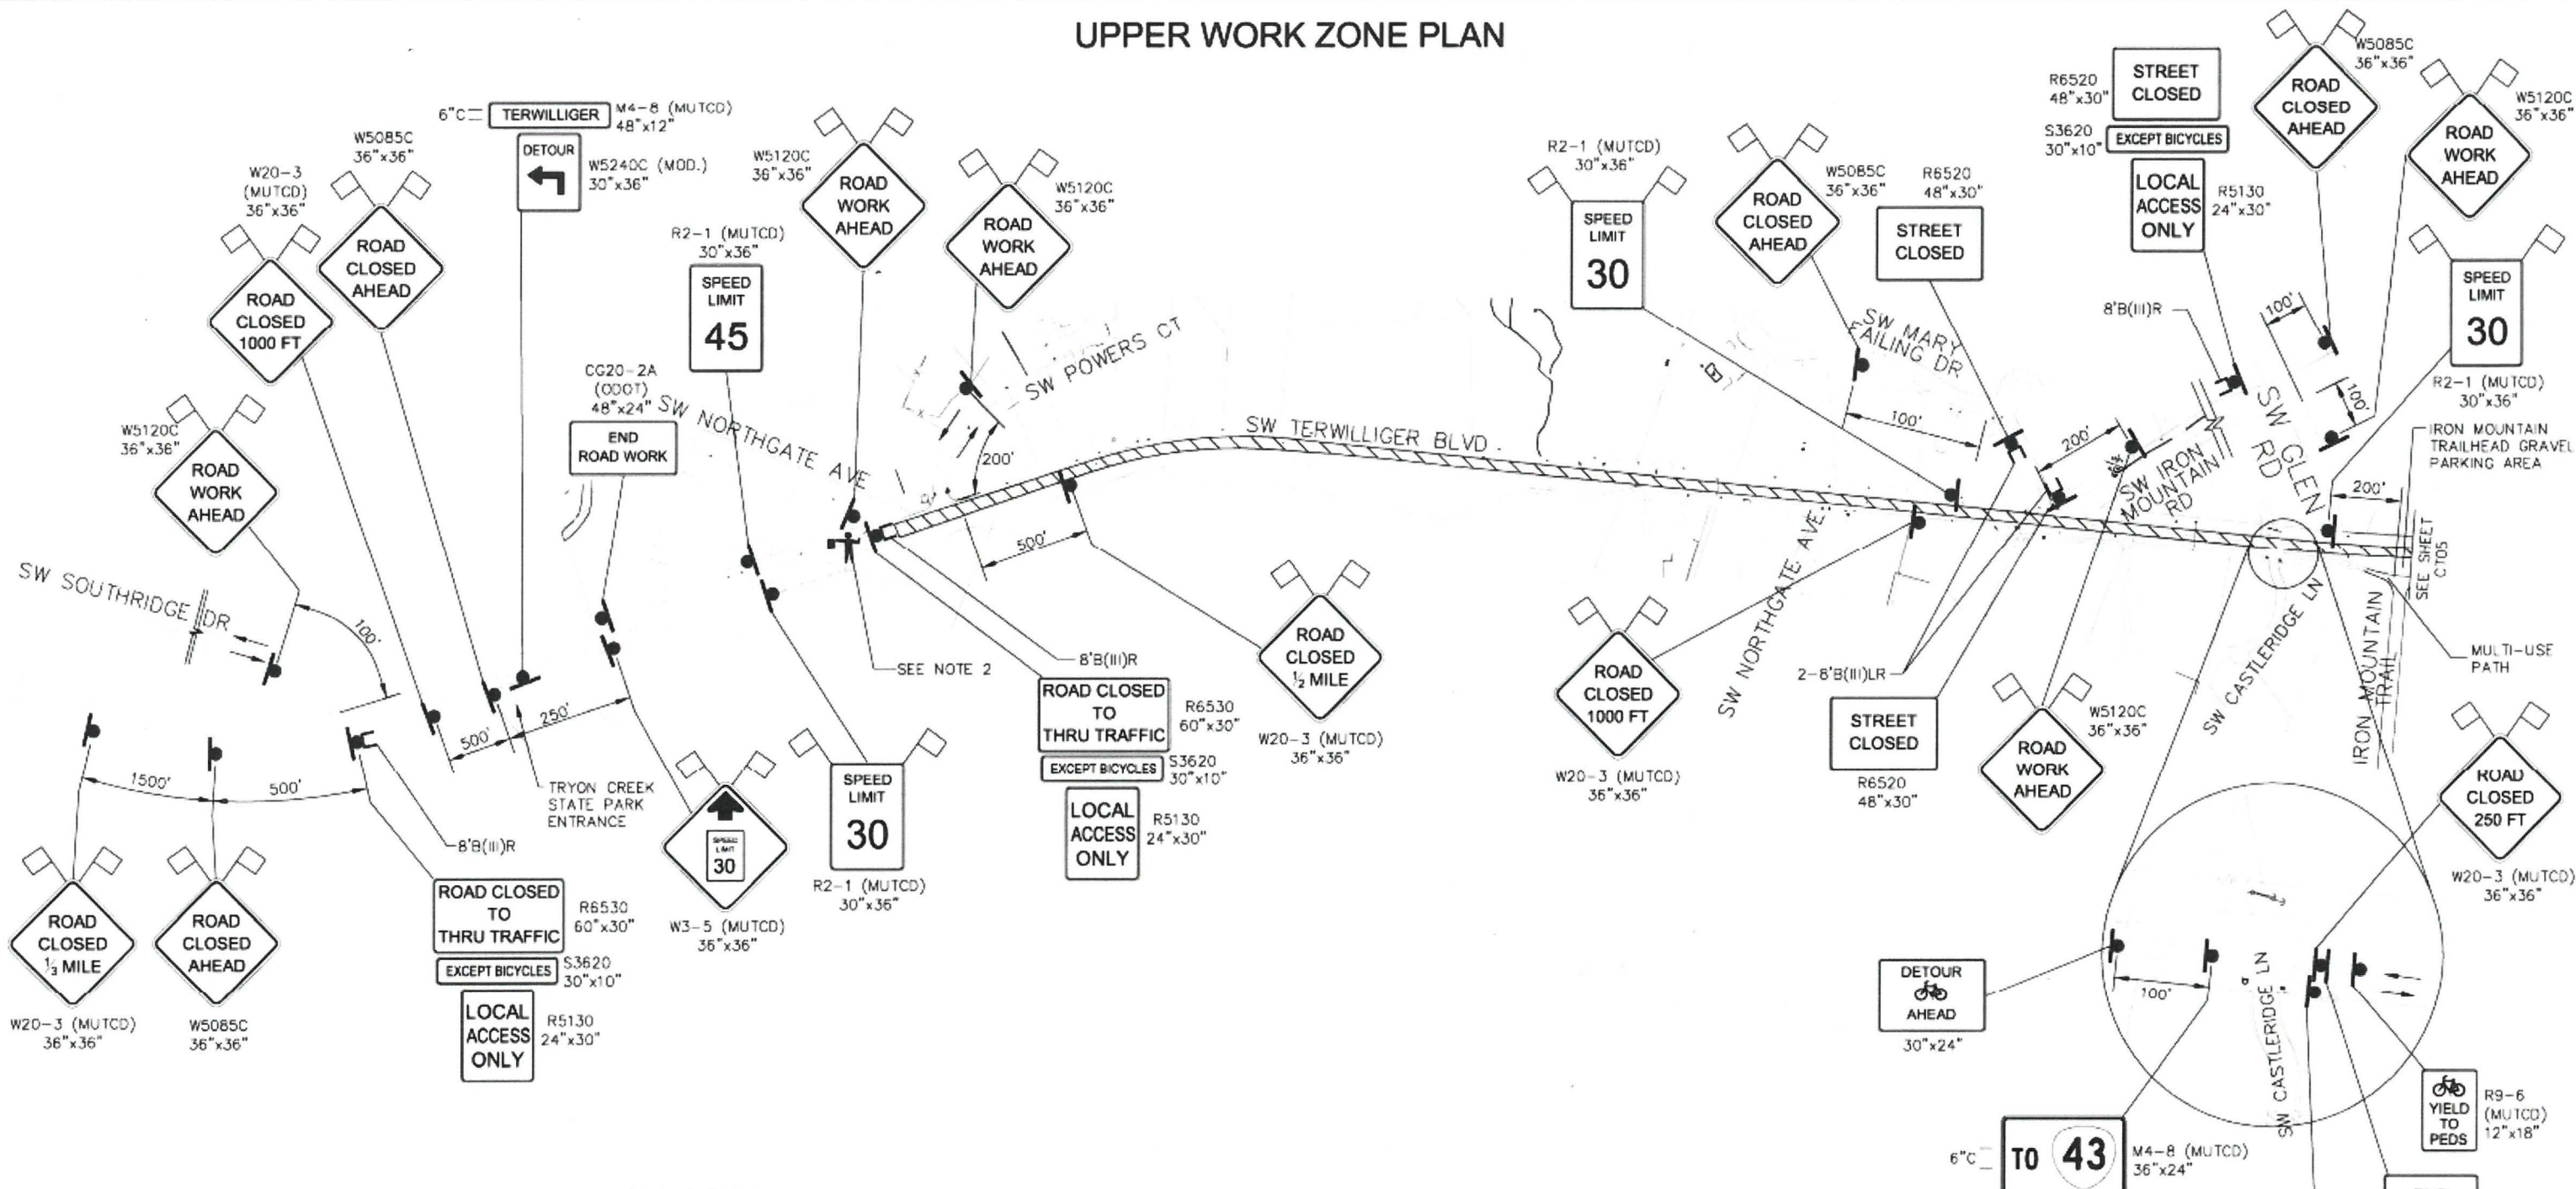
UPPER WORK ZONE PLAN

6"C TERWILLIGER M4-8 (MUTCD) 48"x12"

DETOUR W5240C (MOD.) 30"x36"

W5085C 36"x36"
ROAD CLOSED AHEAD

W20-3 (MUTCD) 36"x36"
ROAD CLOSED 1000 FT

W5120C 36"x36"
ROAD WORK AHEAD

R2-1 (MUTCD) 30"x36"
SPEED LIMIT 45

W5120C 36"x36"
ROAD WORK AHEAD

W5120C 36"x36"
ROAD WORK AHEAD

CG20-2A (ODOT) 48"x24"
END ROAD WORK

SW NORTHGATE AVE

SW POWERS CT

200'

SW TERWILLIGER BLVD

500'

SW SOUTHRIDGE DR

100'

500'

250'

1500'

500'

TRYON CREEK STATE PARK ENTRANCE

8'B(III)R

SEE NOTE 2

8'B(III)R

ROAD CLOSED TO THRU TRAFFIC R6530 60"x30"
EXCEPT BICYCLES S3620 30"x10"
LOCAL ACCESS ONLY R5130 24"x30"

ROAD CLOSED ½ MILE
W20-3 (MUTCD) 36"x36"

SPEED LIMIT 30
R2-1 (MUTCD) 30"x36"

SPEED LIMIT 30
W3-5 (MUTCD) 36"x36"

ROAD CLOSED TO THRU TRAFFIC R6530 60"x30"
EXCEPT BICYCLES S3620 30"x10"
LOCAL ACCESS ONLY R5130 24"x30"

ROAD CLOSED ⅓ MILE
W20-3 (MUTCD) 36"x36"

ROAD CLOSED AHEAD
W5085C 36"x36"

R2-1 (MUTCD) 30"x36"
SPEED LIMIT 30

W5085C 36"x36"
ROAD CLOSED AHEAD

R6520 48"x30"
STREET CLOSED

SW MARY FAILING DR

100'

R6520 48"x30"
STREET CLOSED
S3620 30"x10"
EXCEPT BICYCLES
LOCAL ACCESS ONLY R5130 24"x30"

W5085C 36"x36"
ROAD CLOSED AHEAD

W5120C 36"x36"
ROAD WORK AHEAD

SPEED LIMIT 30
R2-1 (MUTCD) 30"x36"

8'B(III)R

100'

100'

200'

SW IRON MOUNTAIN RD

SW GLEN RD

IRON MOUNTAIN TRAILHEAD GRAVEL PARKING AREA

200'

SEE SHEET CT05

MULTI-USE PATH

SW NORTHGATE AVE

ROAD CLOSED 1000 FT
W20-3 (MUTCD) 36"x36"

2-8'B(III)LR

STREET CLOSED
R6520 48"x30"

W5120C 36"x36"
ROAD WORK AHEAD

SW CASTLERIDGE LN

IRON MOUNTAIN TRAIL

ROAD CLOSED 250 FT
W20-3 (MUTCD) 36"x36"

DETOUR AHEAD
30"x24"

100'

SW CASTLERIDGE LN

YIELD TO PEDS
R9-6 (MUTCD) 12"x18"

6"C TO 43 M4-8 (MUTCD) 36"x24"